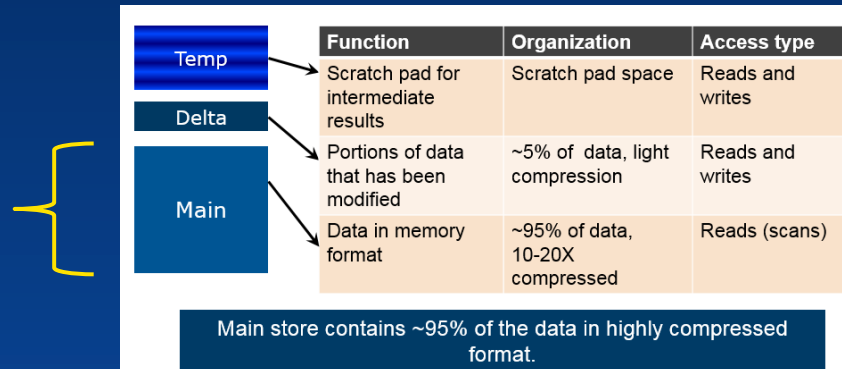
Temp

Delta

Main

| Function | Organization | Access type |
|---|---|---|
| Scratch pad for intermediate results | Scratch pad space | Reads and writes |
| Portions of data that has been modified | ~5% of data, light compression | Reads and writes |
| Data in memory format | ~95% of data, 10-20X compressed | Reads (scans) |

Main store contains ~95% of the data in highly compressed format.